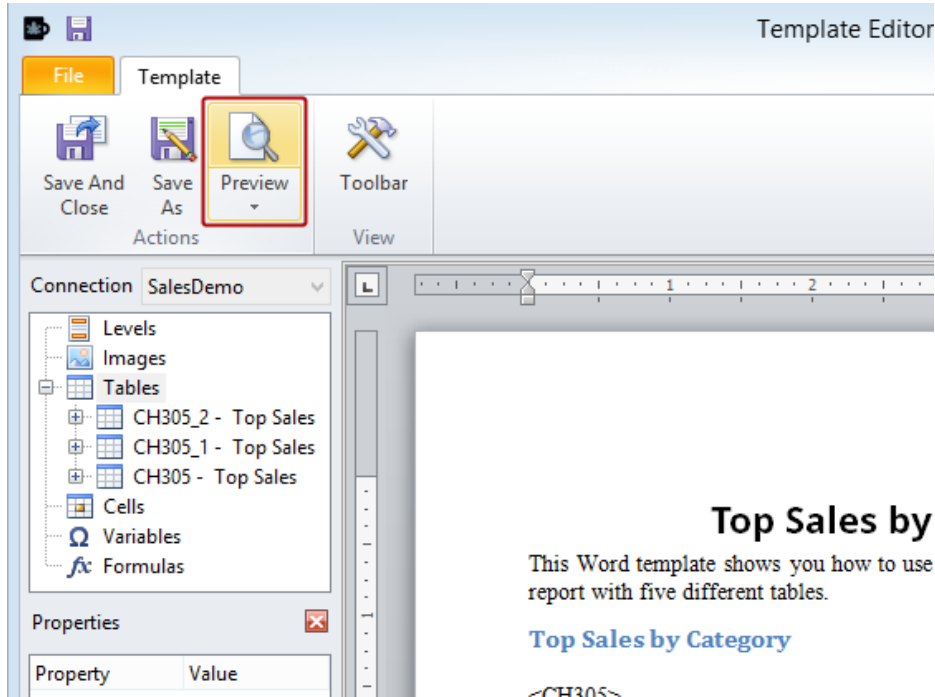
Template Editor

File
Template

Save And Close
Save As
Preview
Actions
Toolbar
View

Connection SalesDemo

Levels
Images
Tables
CH305_2 - Top Sales
CH305_1 - Top Sales
CH305 - Top Sales
Cells
Variables
Formulas

Properties

| Property | Value |
|---|---|

1
2

Top Sales by

This Word template shows you how to use report with five different tables.

Top Sales by Category

<CH305>